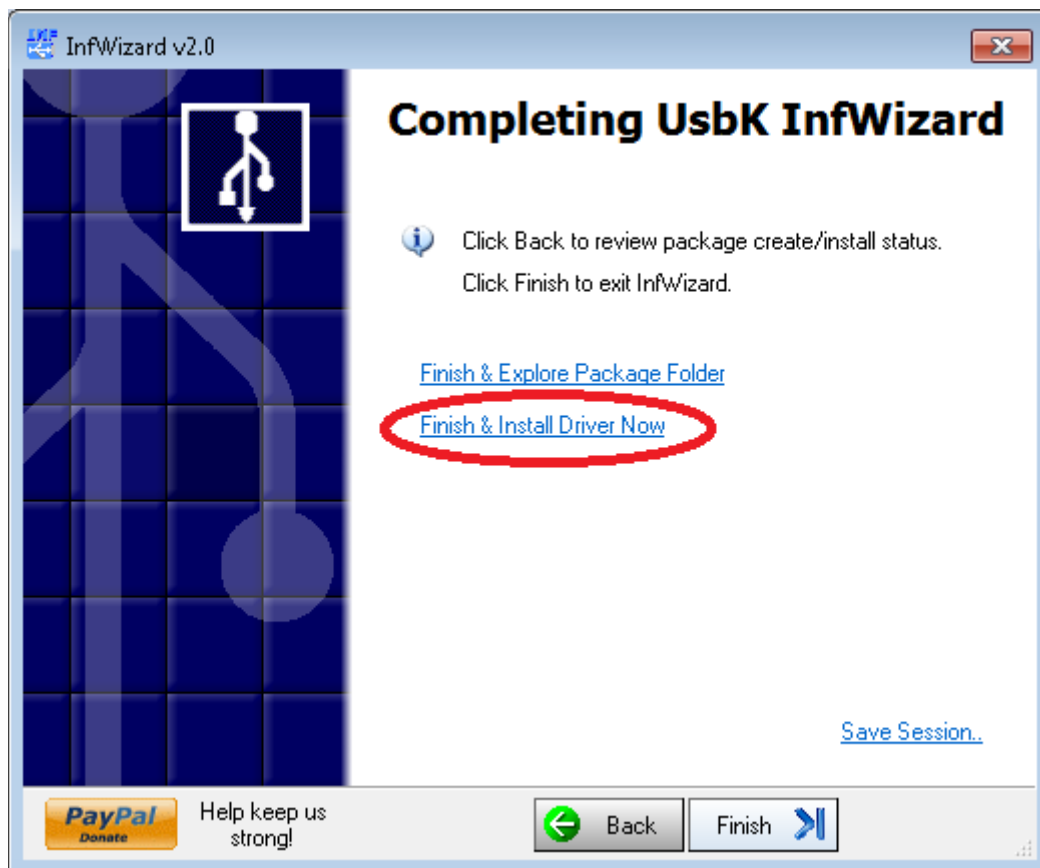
InfWizard v2.0

Completing UsbK InfWizard

Click Back to review package create/install status.
Click Finish to exit InfWizard.

Finish & Explore Package Folder

Finish & Install Driver Now

Save Session..

PayPal Donate

Help keep us strong!

Back

Finish